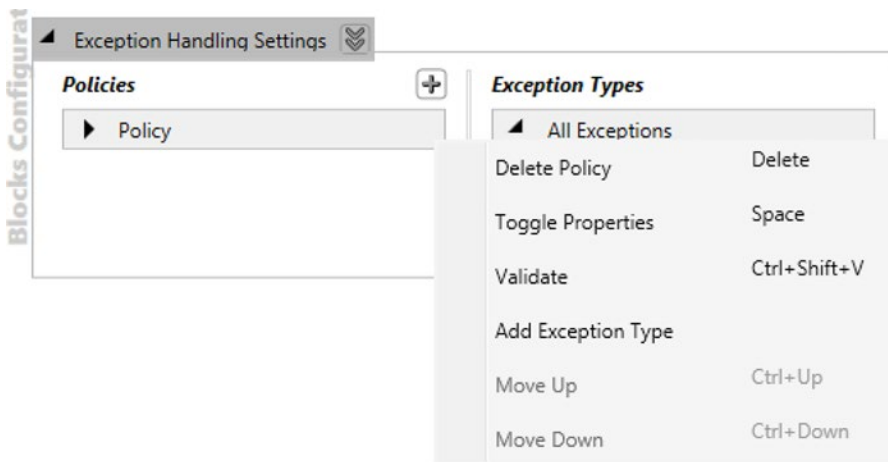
Blocks Configurat

Exception Handling Settings

Policies

Policy

Exception Types

All Exceptions

Delete Policy Delete

Toggle Properties Space

Validate Ctrl+Shift+V

Add Exception Type

Move Up Ctrl+Up

Move Down Ctrl+Down